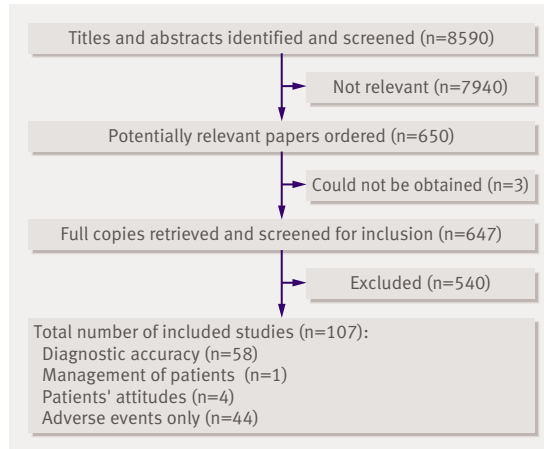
Titles and abstracts identified and screened (n=8590)

Not relevant (n=7940)

Potentially relevant papers ordered (n=650)

Could not be obtained (n=3)

Full copies retrieved and screened for inclusion (n=647)

Excluded (n=540)

Total number of included studies (n=107):
Diagnostic accuracy (n=58)
Management of patients (n=1)
Patients' attitudes (n=4)
Adverse events only (n=44)